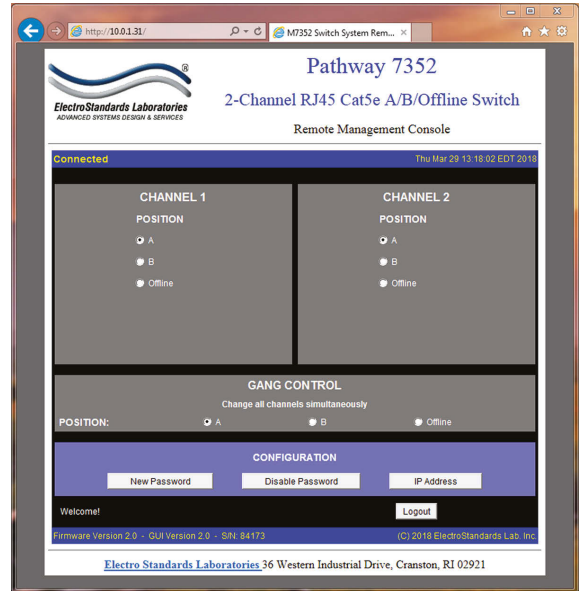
http://10.0.1.31/

M7352 Switch System Rem...

ElectroStandards Laboratories
ADVANCED SYSTEMS DESIGN & SERVICES

Pathway 7352

2-Channel RJ45 Cat5e A/B/Offline Switch

Remote Management Console

Connected

Thu Mar 29 13:18:02 EDT 2018

CHANNEL 1

POSITION

A

B

Offline

CHANNEL 2

POSITION

A

B

Offline

GANG CONTROL

Change all channels simultaneously

POSITION:

A

B

Offline

CONFIGURATION

New Password

Disable Password

IP Address

Welcome!

Logout

Firmware Version 2.0 - GUI Version 2.0 - S/N: 84173

(C) 2018 ElectroStandards Lab. Inc.

Electro Standards Laboratories 36 Western Industrial Drive, Cranston, RI 02921